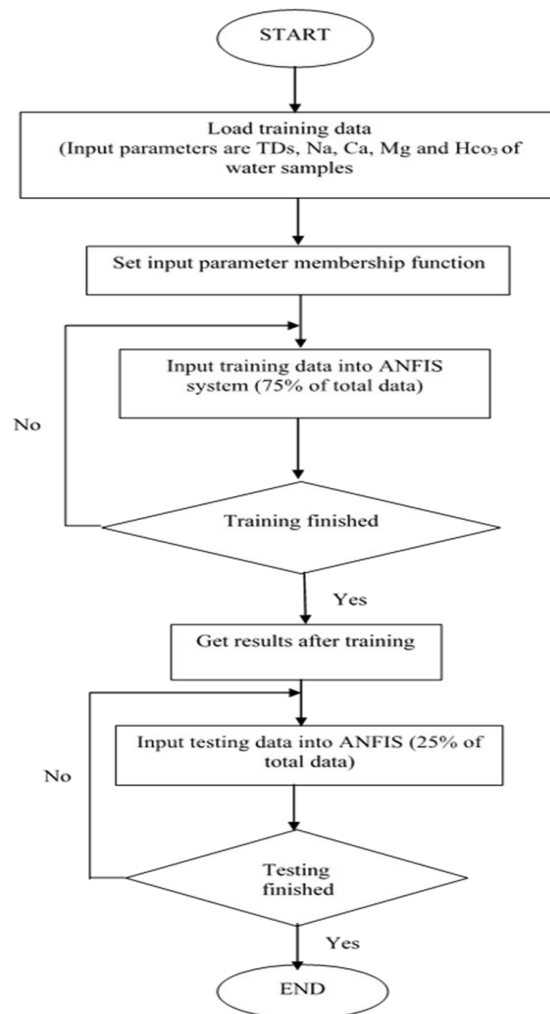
START

Load training data
(Input parameters are TDs, Na, Ca, Mg and Hco$_3$ of water samples

Set input parameter membership function

Input training data into ANFIS system (75% of total data)

No

Training finished

Yes

Get results after training

Input testing data into ANFIS (25% of total data)

No

Testing finished

Yes

END